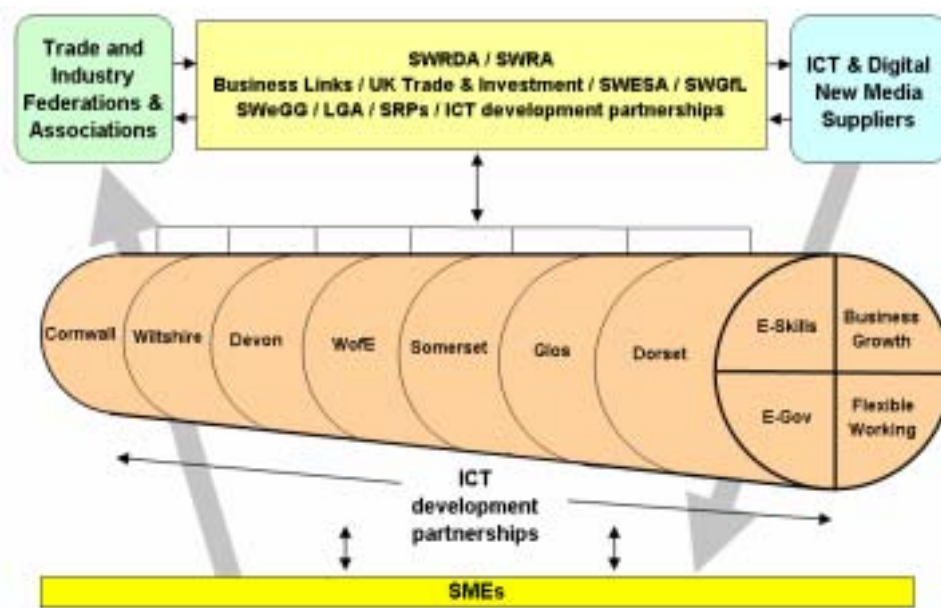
Trade and Industry Federations & Associations

SWRDA / SWRA
Business Links / UK Trade & Investment / SWESA / SWGfL
SWeGG / LGA / SRPs / ICT development partnerships

ICT & Digital New Media Suppliers

Cornwall

Wiltshire

Devon

WofE

Somerset

Glos

Dorset

E-Skills

Business Growth

E-Gov

Flexible Working

ICT development partnerships

SMEs